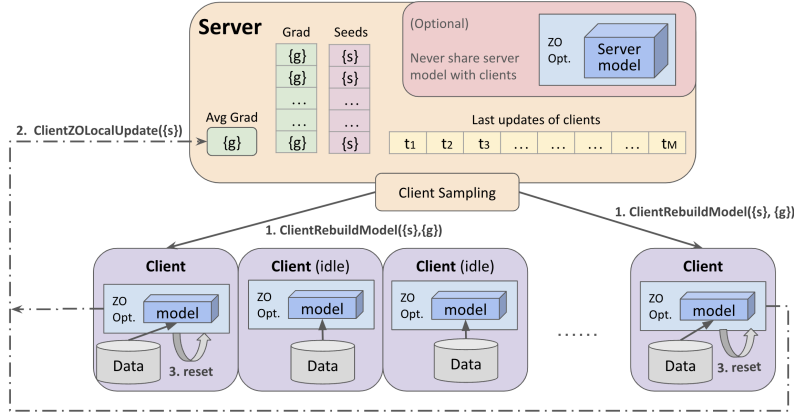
Server

Grad

| {g} |
|---|
| {g} |
| … |
| … |
| {g} |

Seeds

| {s} |
|---|
| {s} |
| … |
| … |
| {s} |

(Optional)

Never share server model with clients

ZO Opt.

Server model

Avg Grad

{g}

2. ClientZOLocalUpdate({s})

Last updates of clients

| $t_1$ | $t_2$ | $t_3$ | … | … | … | … | $t_M$ |
|---|---|---|---|---|---|---|---|

Client Sampling

1. ClientRebuildModel({s},{g})

1. ClientRebuildModel({s}, {g})

Client

ZO Opt.

model

Data

3. reset

Client (idle)

ZO Opt.

model

Data

Client (idle)

ZO Opt.

model

Data

……

Client

ZO Opt.

model

Data

3. reset